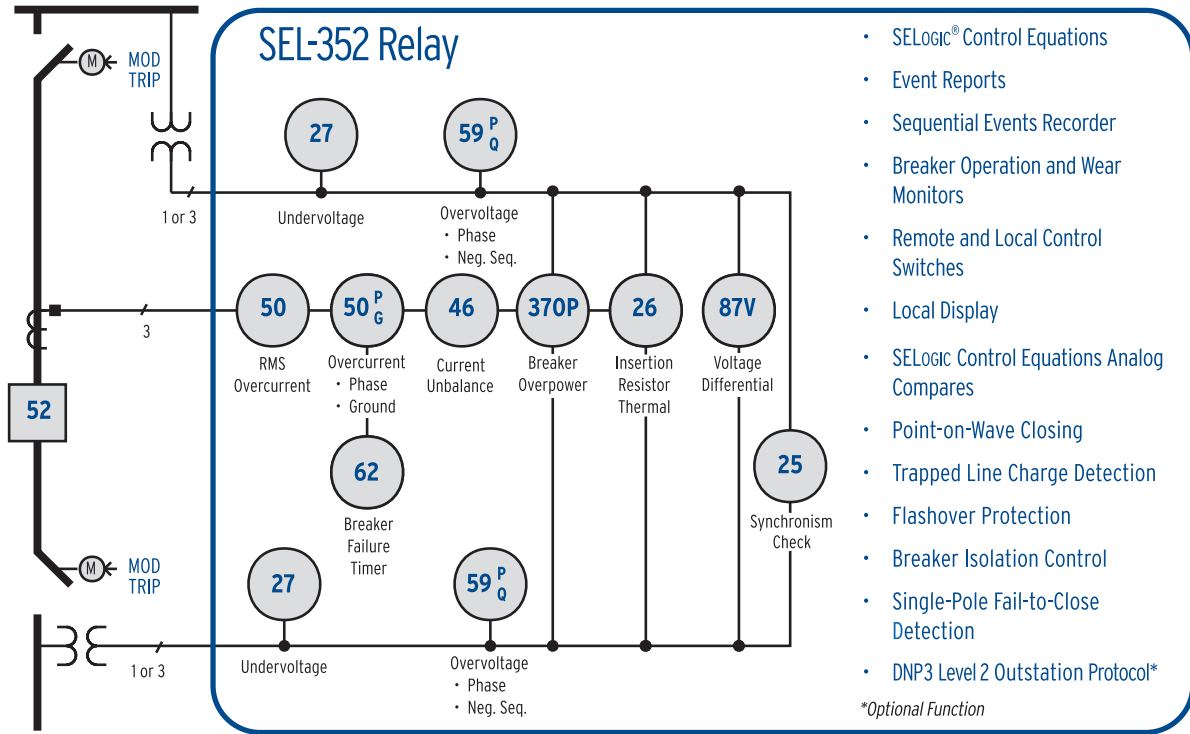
M MOD TRIP

1 or 3

SEL-352 Relay

27
Undervoltage

$59_{Q}^{P}$
Overvoltage
• Phase
• Neg. Seq.

3

50
RMS Overcurrent

$50_{G}^{P}$
Overcurrent
• Phase
• Ground

46
Current Unbalance

370P
Breaker Overpower

26
Insertion Resistor Thermal

87V
Voltage Differential

52

62
Breaker Failure Timer

25
Synchronism Check

M MOD TRIP

1 or 3

27
Undervoltage

$59_{Q}^{P}$
Overvoltage
• Phase
• Neg. Seq.

• SELOGIC® Control Equations
• Event Reports
• Sequential Events Recorder
• Breaker Operation and Wear Monitors
• Remote and Local Control Switches
• Local Display
• SELOGIC Control Equations Analog Compares
• Point-on-Wave Closing
• Trapped Line Charge Detection
• Flashover Protection
• Breaker Isolation Control
• Single-Pole Fail-to-Close Detection
• DNP3 Level 2 Outstation Protocol*

*Optional Function